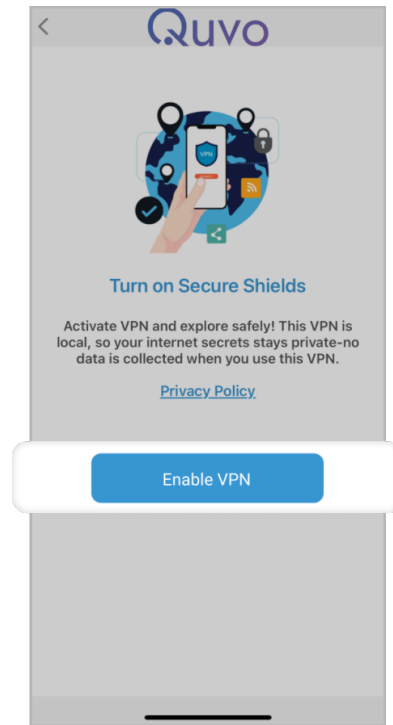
<

Quvo

VPN

Turn on Secure Shields

Activate VPN and explore safely! This VPN is local, so your internet secrets stays private-no data is collected when you use this VPN.

Privacy Policy

Enable VPN